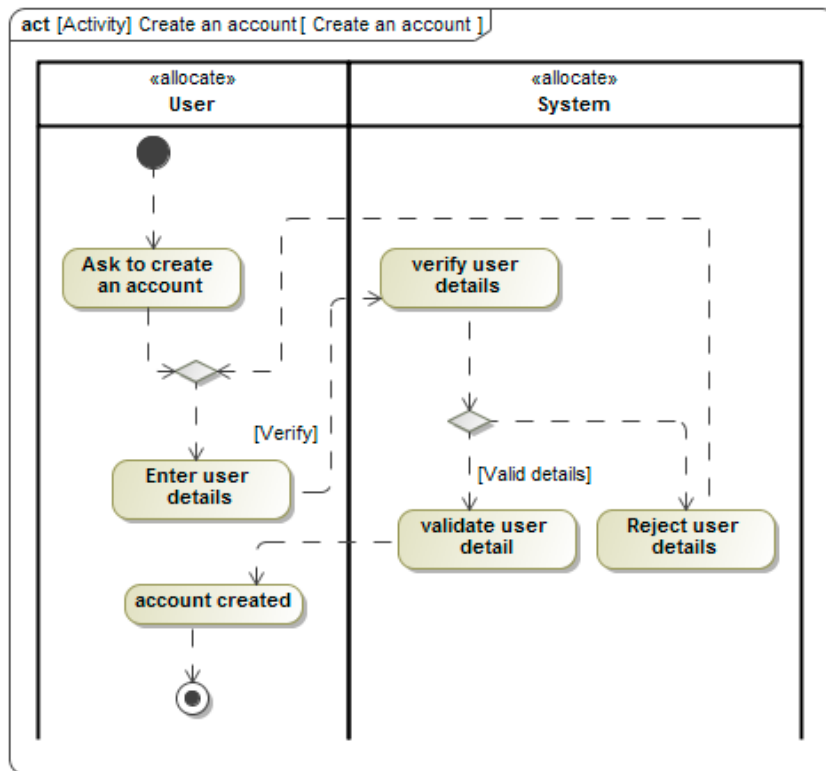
act [Activity] Create an account [ Create an account ]

«allocate»
User

«allocate»
System

Ask to create an account

verify user details

[Verify]

Enter user details

[Valid details]

validate user detail

Reject user details

account created